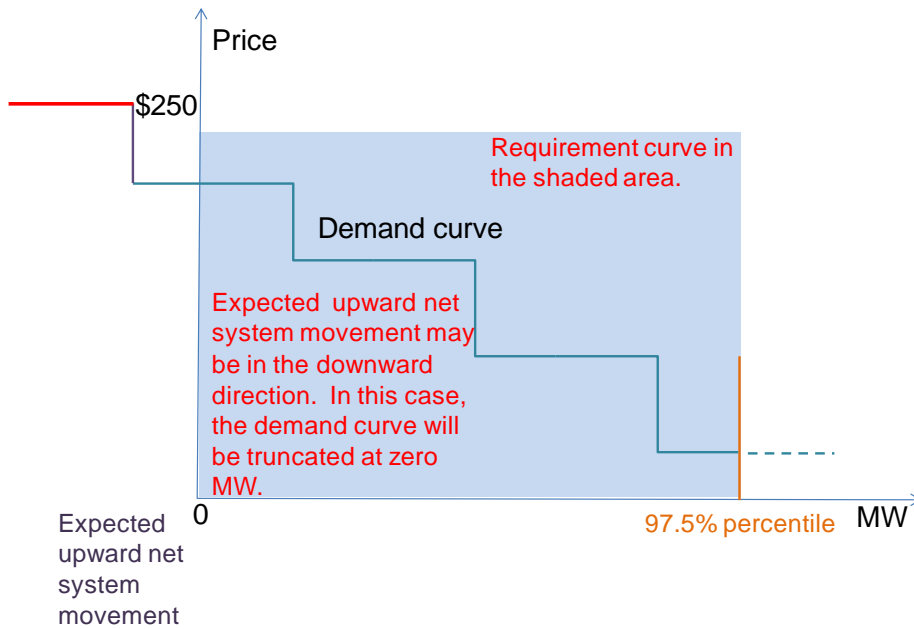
Price

\$250

Requirement curve in the shaded area.

Demand curve

Expected upward net system movement may be in the downward direction. In this case, the demand curve will be truncated at zero MW.

0

MW

97.5% percentile

Expected upward net system movement